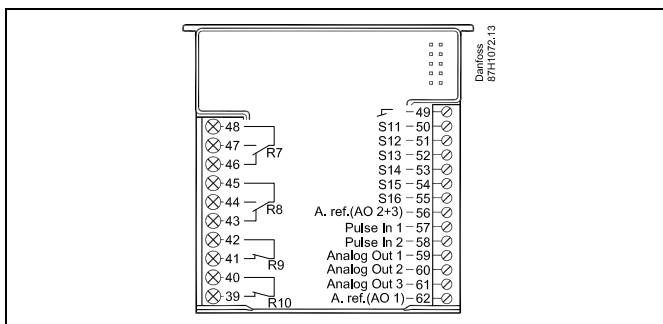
Danfoss
87H1072.13

48
47
46
R7
45
44
43
R8
42
41
R9
40
39
R10

49
S11 – 50
S12 – 51
S13 – 52
S14 – 53
S15 – 54
S16 – 55
A. ref.(AO 2+3) – 56
Pulse In 1 – 57
Pulse In 2 – 58
Analog Out 1 – 59
Analog Out 2 – 60
Analog Out 3 – 61
A. ref.(AO 1) – 62